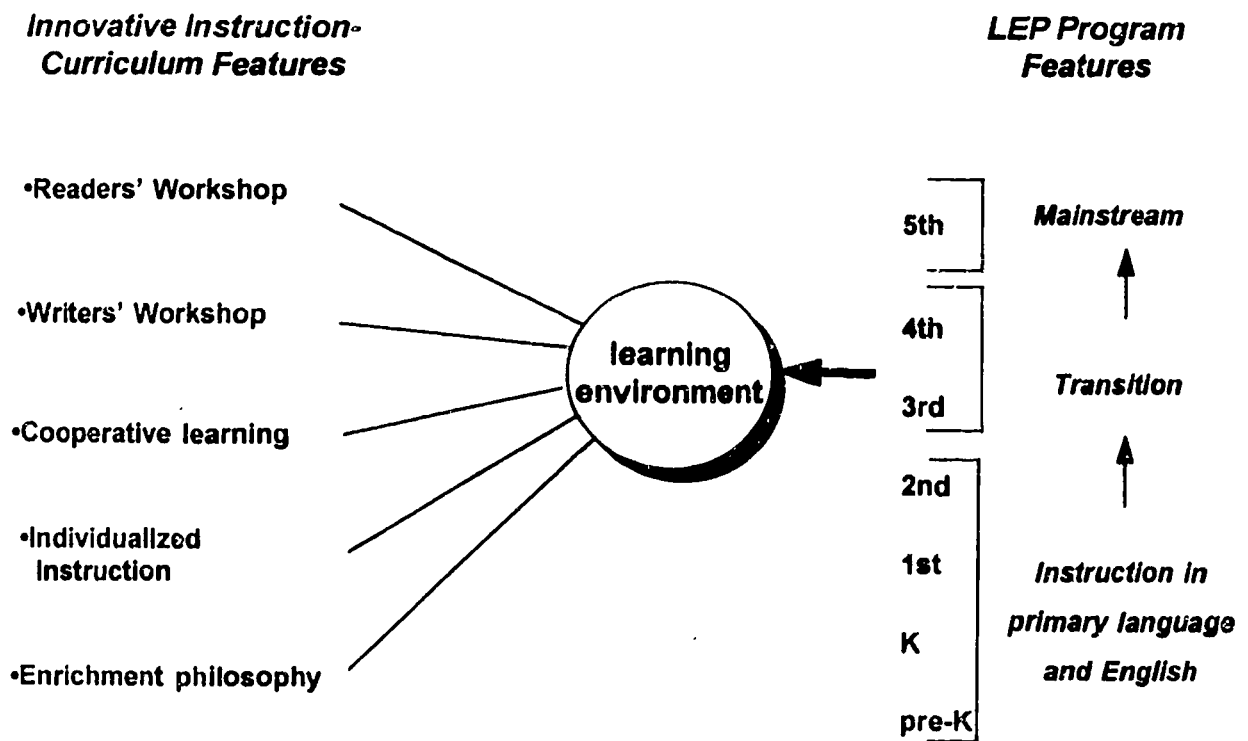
Innovative Instruction-Curriculum Features

LEP Program Features

•Readers' Workshop

•Writers' Workshop

•Cooperative learning

•Individualized Instruction

•Enrichment philosophy

learning environment

5th

4th

3rd

2nd

1st

K

pre-K

Mainstream

Transition

Instruction in primary language and English